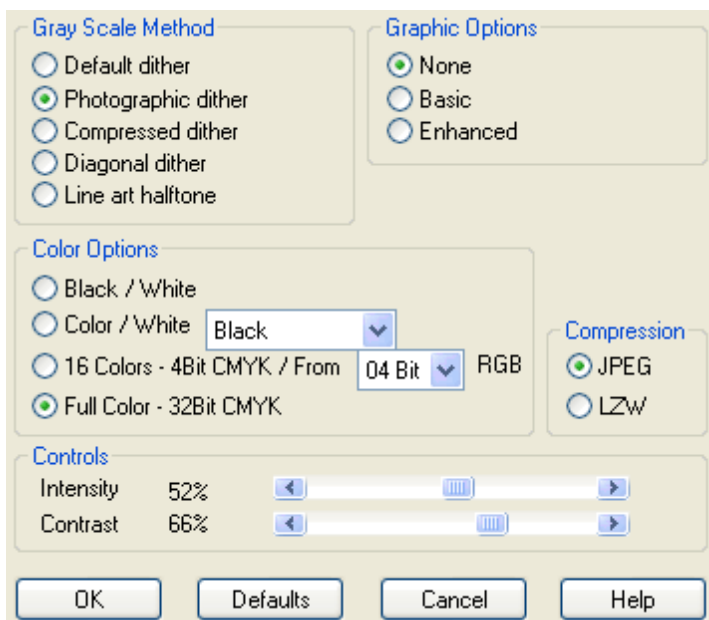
Gray Scale Method
Default dither
Photographic dither
Compressed dither
Diagonal dither
Line art halftone

Graphic Options
None
Basic
Enhanced

Color Options
Black / White
Color / White
Black
16 Colors - 4Bit CMYK / From
04 Bit
RGB
Full Color - 32Bit CMYK

Compression
JPEG
LZW

Controls
Intensity 52%
Contrast 66%

OK
Defaults
Cancel
Help